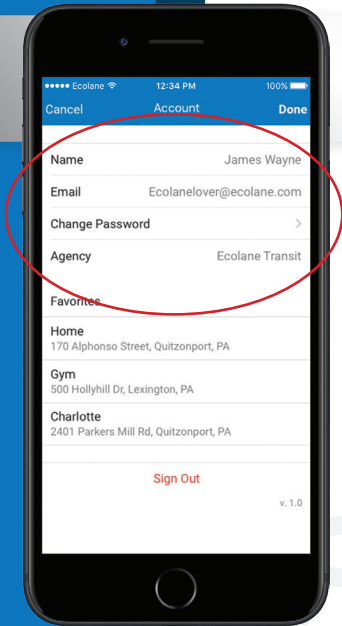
●●●●● Ecolane 12:34 PM 100%

Cancel Account Done

Name James Wayne

Email Ecolanelover@ecolane.com

Change Password >

Agency Ecolane Transit

Favorites

Home
170 Alphonso Street, Quitzonport, PA

Gym
500 Hollyhill Dr, Lexington, PA

Charlotte
2401 Parkers Mill Rd, Quitzonport, PA

Sign Out

v. 1.0